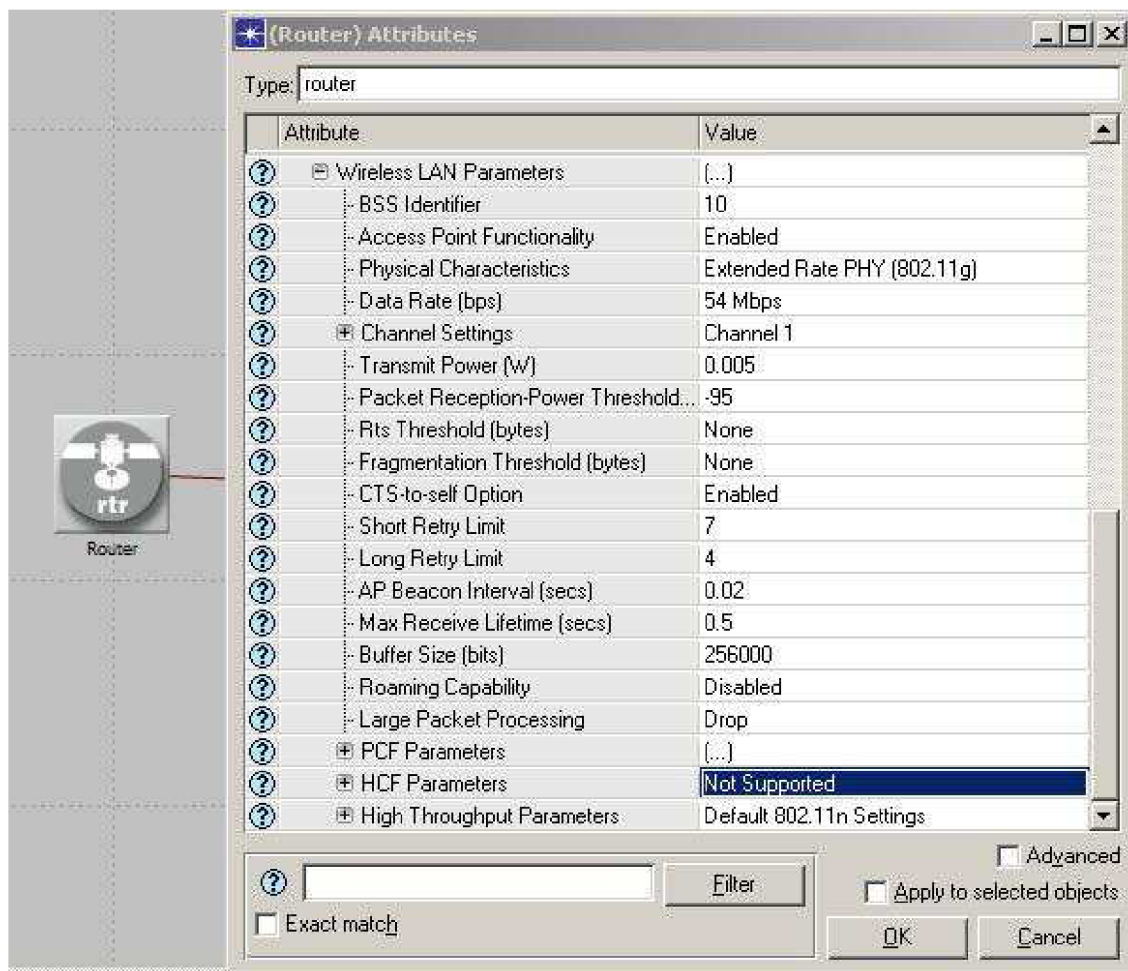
(Router) Attributes

Type: router

| Attribute | Value |
|---|---|
| Wireless LAN Parameters | (...) |
| BSS Identifier | 10 |
| Access Point Functionality | Enabled |
| Physical Characteristics | Extended Rate PHY (802.11g) |
| Data Rate (bps) | 54 Mbps |
| Channel Settings | Channel 1 |
| Transmit Power (W) | 0.005 |
| Packet Reception-Power Threshold... | -95 |
| Rts Threshold (bytes) | None |
| Fragmentation Threshold (bytes) | None |
| CTS-to-self Option | Enabled |
| Short Retry Limit | 7 |
| Long Retry Limit | 4 |
| AP Beacon Interval (secs) | 0.02 |
| Max Receive Lifetime (secs) | 0.5 |
| Buffer Size (bits) | 256000 |
| Roaming Capability | Disabled |
| Large Packet Processing | Drop |
| PCF Parameters | (...) |
| HCF Parameters | Not Supported |
| High Throughput Parameters | Default 802.11n Settings |

rtr
Router

Filter
Exact match
Advanced
Apply to selected objects
OK
Cancel